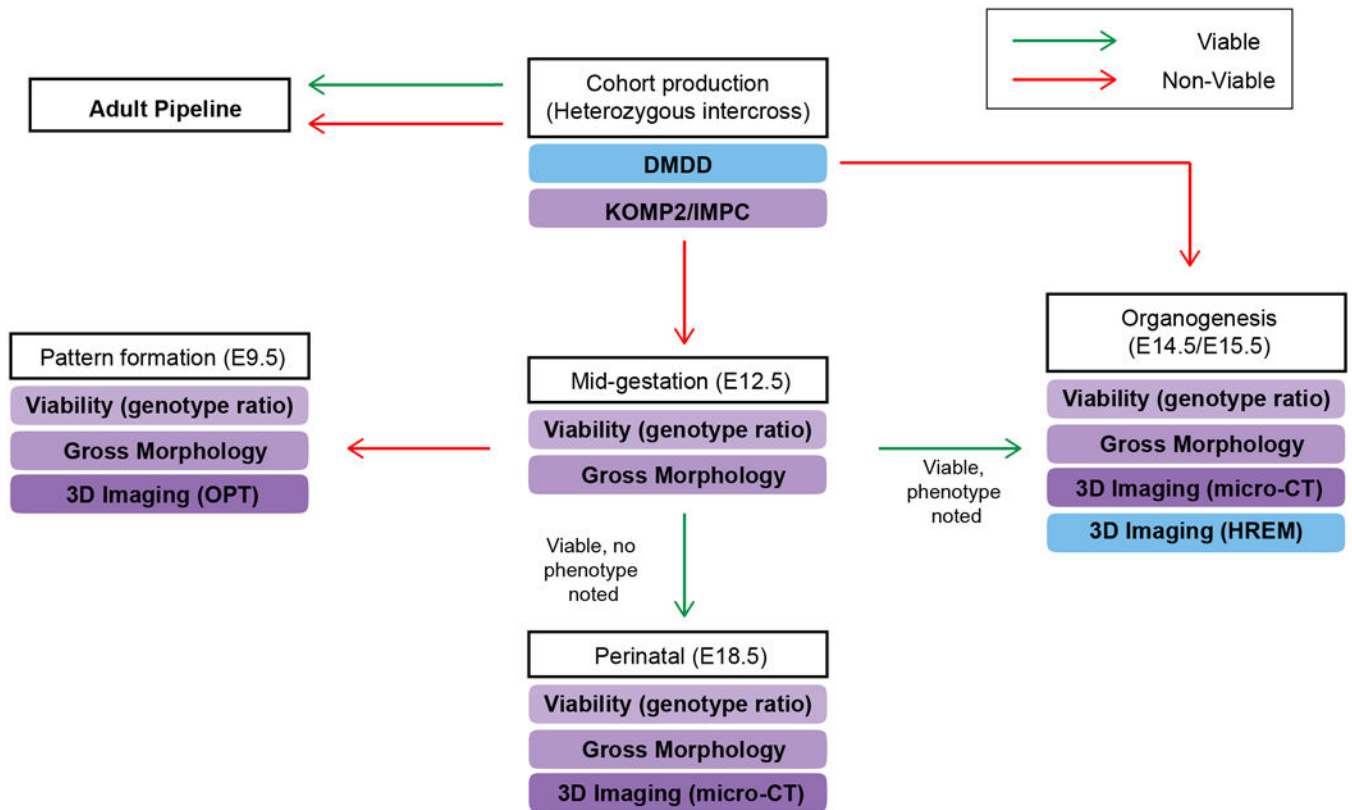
Viable
Non-Viable

Adult Pipeline

Cohort production (Heterozygous intercross)
DMDD
KOMP2/IMPC

Pattern formation (E9.5)
Viability (genotype ratio)
Gross Morphology
3D Imaging (OPT)

Mid-gestation (E12.5)
Viability (genotype ratio)
Gross Morphology

Viable, phenotype noted

Organogenesis (E14.5/E15.5)
Viability (genotype ratio)
Gross Morphology
3D Imaging (micro-CT)
3D Imaging (HREM)

Viable, no phenotype noted

Perinatal (E18.5)
Viability (genotype ratio)
Gross Morphology
3D Imaging (micro-CT)